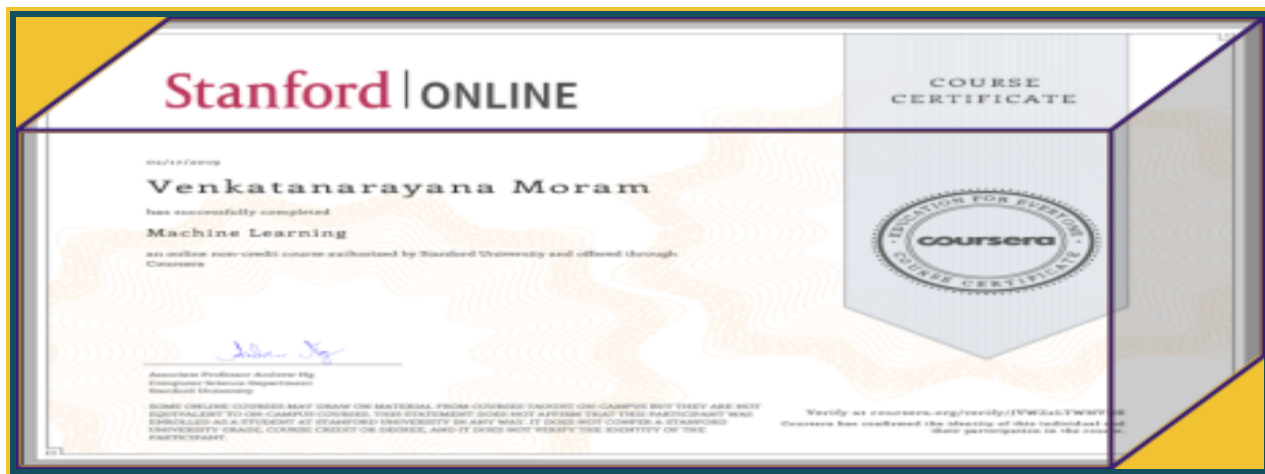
Stanford | ONLINE

COURSE CERTIFICATE

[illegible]

Venkatanarayana Moram

has successfully completed

Machine Learning

an online non-credit course authorized by Stanford University and offered through Coursera

EDUCATION FOR EVERYONE
coursera
COURSE CERTIFICATE

Associate Professor Andrew Ng
Computer Science Department
Stanford University

SOME ONLINE COURSES MAY DRAW ON MATERIAL FROM COURSES TAUGHT ON CAMPUS BUT THEY ARE NOT EQUIVALENT TO ON-CAMPUS COURSES. THIS STATEMENT DOES NOT AFFIRM THAT THIS PARTICIPANT WAS ENROLLED AS A STUDENT AT STANFORD UNIVERSITY IN ANY WAY. IT DOES NOT CONFER A STANFORD UNIVERSITY GRADE, COURSE CREDIT OR DEGREE, AND IT DOES NOT VERIFY THE IDENTITY OF THE PARTICIPANT.

Verify at coursera.org/verify/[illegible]
Coursera has confirmed the identity of this individual and their participation in the course.